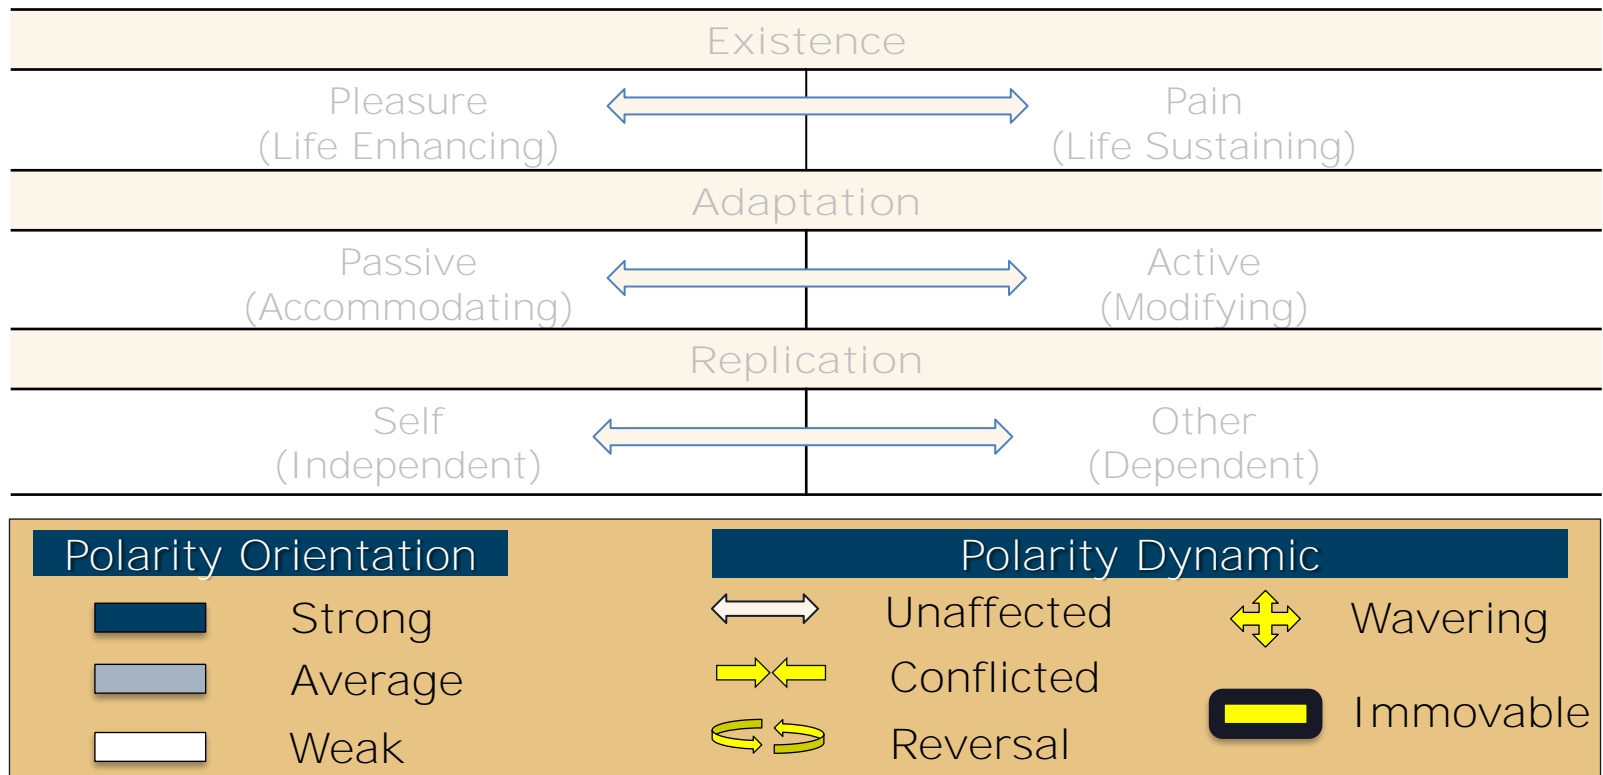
Existence

Pleasure
(Life Enhancing)

Pain
(Life Sustaining)

Adaptation

Passive
(Accommodating)

Active
(Modifying)

Replication

Self
(Independent)

Other
(Dependent)

Polarity Orientation

Strong

Average

Weak

Polarity Dynamic

Unaffected

Conflicted

Reversal

Wavering

Immovable